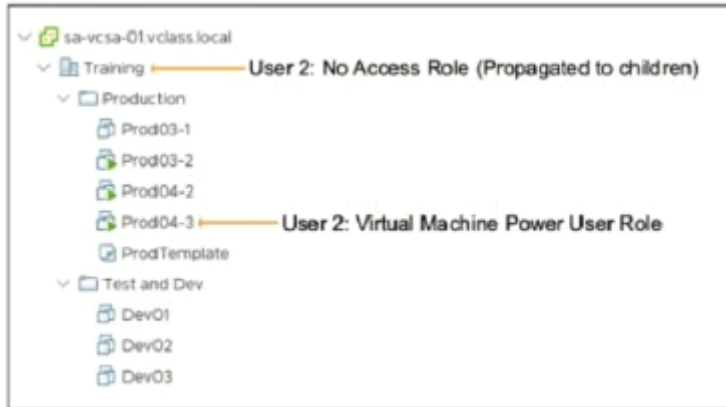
sa-vcsa-01.vclass.local
Training
User 2: No Access Role (Propagated to children)
Production
Prod03-1
Prod03-2
Prod04-2
Prod04-3
User 2: Virtual Machine Power User Role
ProdTemplate
Test and Dev
Dev01
Dev02
Dev03